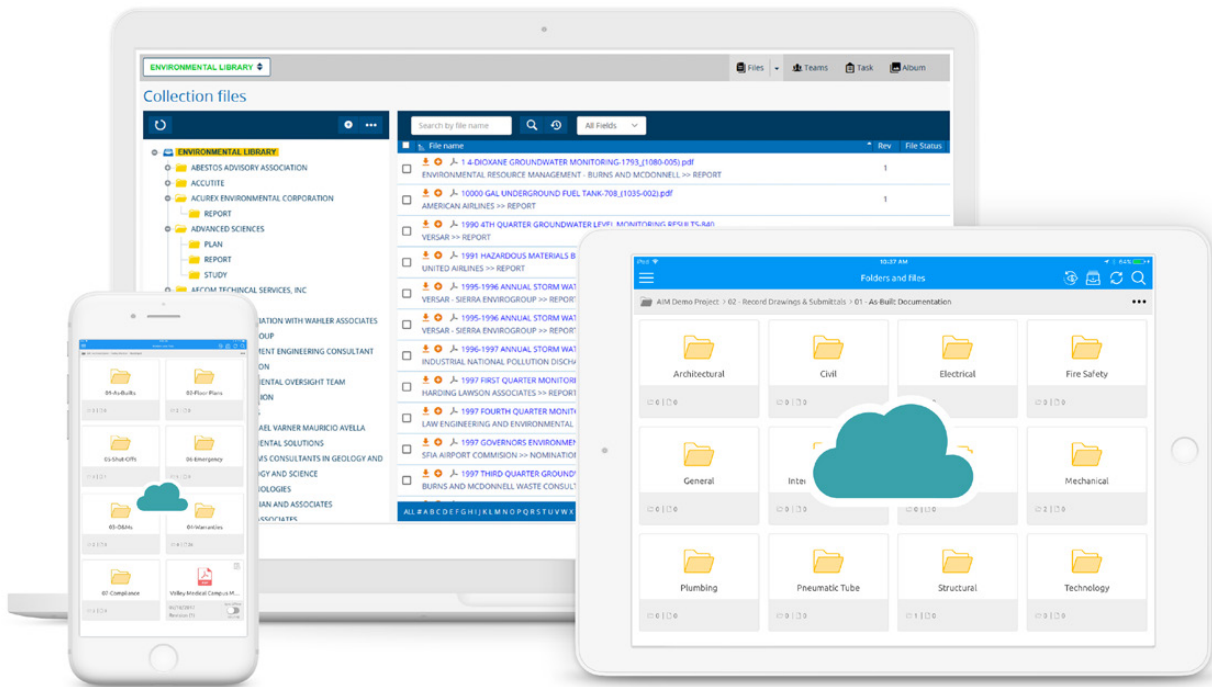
ENVIRONMENTAL LIBRARY

Files Teams Task Album

Collection files

ENVIRONMENTAL LIBRARY
ABESTOS ADVISORY ASSOCIATION
ACCUTITE
ACUREX ENVIRONMENTAL CORPORATION
REPORT
ADVANCED SCIENCES
PLAN
REPORT
STUDY
AECOM TECHNICAL SERVICES, INC
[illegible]ATION WITH WAHLER ASSOCIATES
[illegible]OUP
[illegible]MENT ENGINEERING CONSULTANT
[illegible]ON
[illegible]ENTAL OVERSIGHT TEAM
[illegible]ON
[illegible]AEL VARNER MAURICIO AVELLA
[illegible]ENTAL SOLUTIONS
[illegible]MS CONSULTANTS IN GEOLOGY AND
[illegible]GY AND SCIENCE
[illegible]OLOGIES
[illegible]AN AND ASSOCIATES

Search by file name
All Fields

File name | Rev | File Status
1 4-DIOXANE GROUNDWATER MONITORING-1793_(1080-005).pdf
ENVIRONMENTAL RESOURCE MANAGEMENT - BURNS AND MCDONNELL >> REPORT | 1
10000 GAL UNDERGROUND FUEL TANK-708_(1035-002).pdf
AMERICAN AIRLINES >> REPORT | 1
1990 4TH QUARTER GROUNDWATER LEVEL MONITORING RESULTS-840
VERSAR >> REPORT
1991 HAZARDOUS MATERIALS B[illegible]
UNITED AIRLINES >> REPORT
1995-1996 ANNUAL STORM WAT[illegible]
VERSAR - SIERRA ENVIROGROUP >> REPORT
1995-1996 ANNUAL STORM WAT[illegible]
VERSAR - SIERRA ENVIROGROUP >> REPORT
1996-1997 ANNUAL STORM WAT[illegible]
INDUSTRIAL NATIONAL POLLUTION DISCHA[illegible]
1997 FIRST QUARTER MONITORI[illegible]
HARDING LAWSON ASSOCIATES >> REPORT
1997 FOURTH QUARTER MONITO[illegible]
LAW ENGINEERING AND ENVIRONMENTAL
1997 GOVERNORS ENVIRONMEN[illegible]
SFIA AIRPORT COMMISION >> NOMINATION
1997 THIRD QUARTER GROUNDW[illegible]
BURNS AND MCDONNELL WASTE CONSULT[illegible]

ALL # A B C D E F G H I J K L M N O P Q R S T U V W X

01-As-Builts
02-Floor-Plans
05-Shut-Offs
06-Emergency
03-O&Ms
04-Warranties
07-Compliance
Valley Medical Campus M...

10:37 AM
Folders and files
AIM Demo Project > 02 - Record Drawings & Submittals > 01 - As-Built Documentation

Architectural
Civil
Electrical
Fire Safety
General
Inte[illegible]
Mechanical
Plumbing
Pneumatic Tube
Structural
Technology